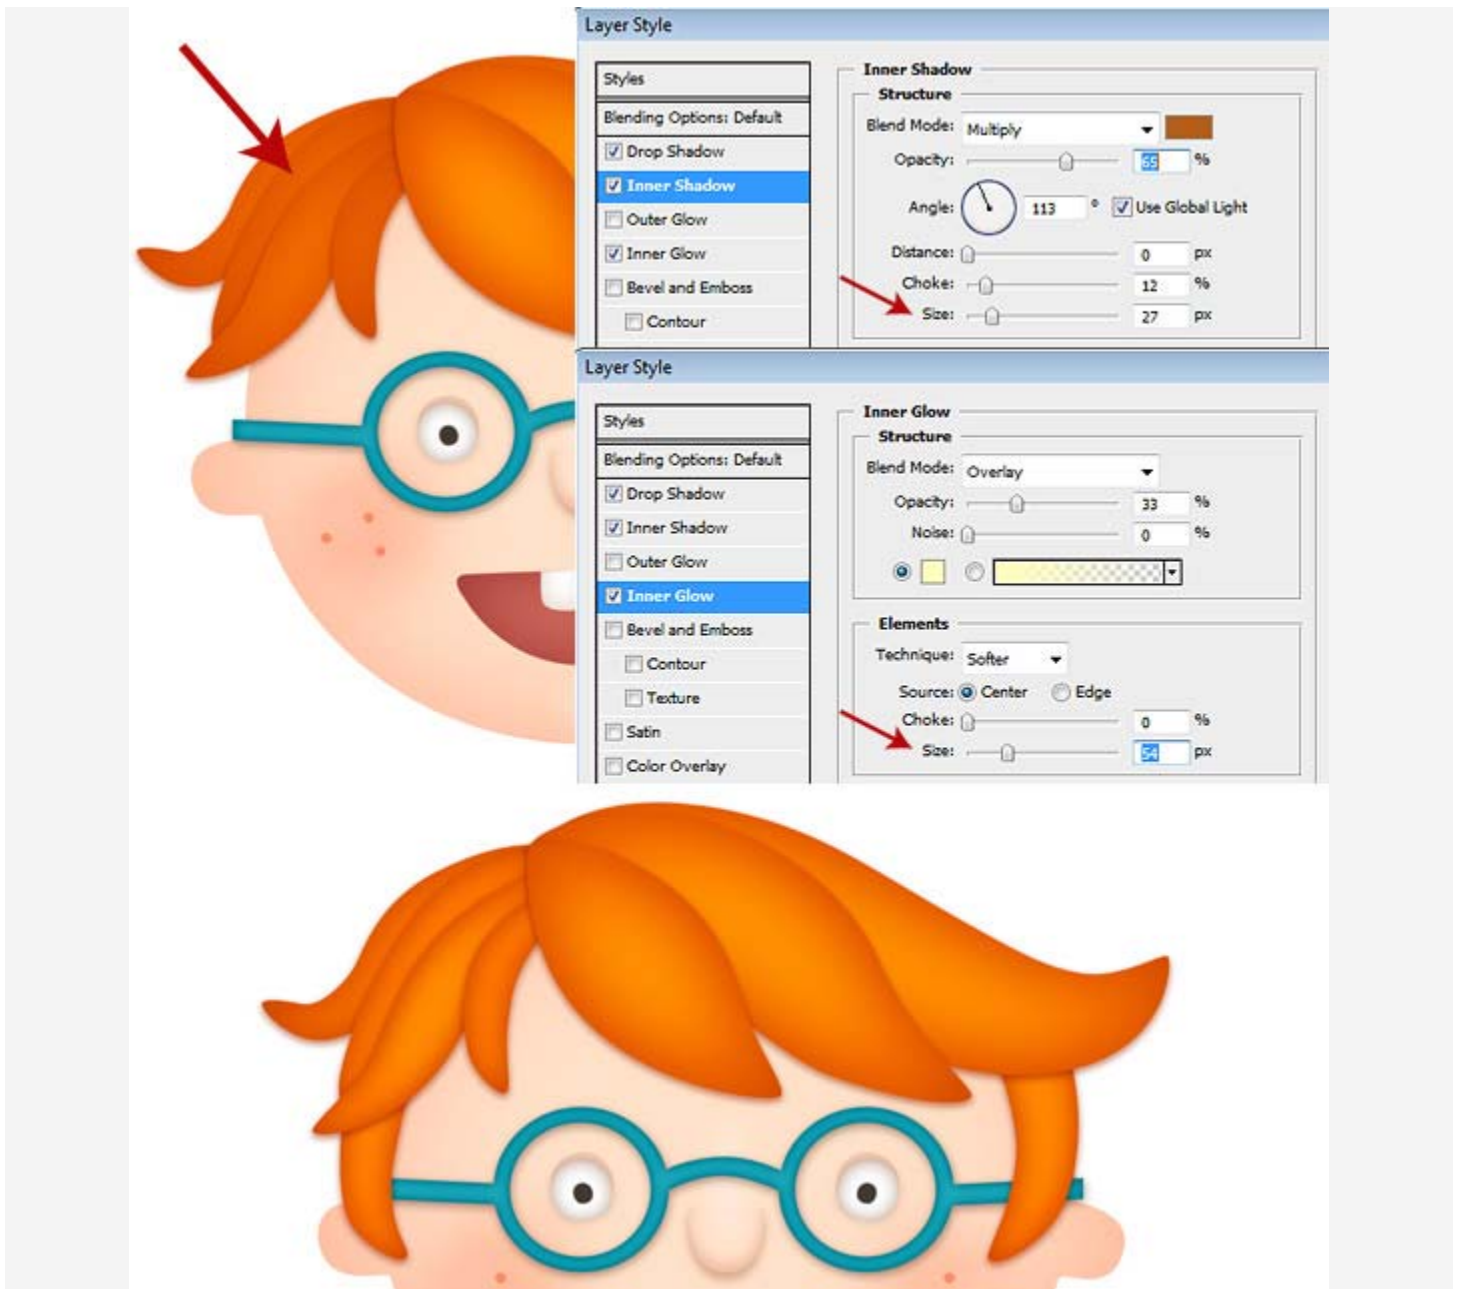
Layer Style

Styles
Blending Options: Default
Drop Shadow
Inner Shadow
Outer Glow
Inner Glow
Bevel and Emboss
Contour

Inner Shadow
Structure
Blend Mode: Multiply
Opacity: 65 %
Angle: 113 ° Use Global Light
Distance: 0 px
Choke: 12 %
Size: 27 px

Layer Style

Styles
Blending Options: Default
Drop Shadow
Inner Shadow
Outer Glow
Inner Glow
Bevel and Emboss
Contour
Texture
Satin
Color Overlay

Inner Glow
Structure
Blend Mode: Overlay
Opacity: 33 %
Noise: 0 %

Elements
Technique: Softer
Source: Center Edge
Choke: 0 %
Size: 54 px